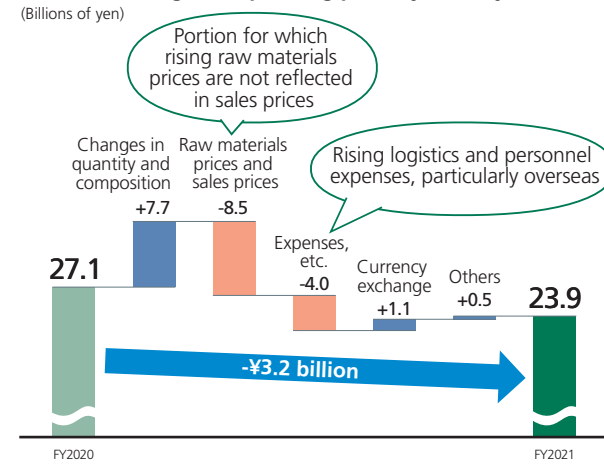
(Billions of yen)

Portion for which rising raw materials prices are not reflected in sales prices

Rising logistics and personnel expenses, particularly overseas

Changes in quantity and composition
+7.7

Raw materials prices and sales prices
-8.5

Expenses, etc.
-4.0

Currency exchange
+1.1

Others
+0.5

27.1

23.9

-¥3.2 billion

FY2020

FY2021